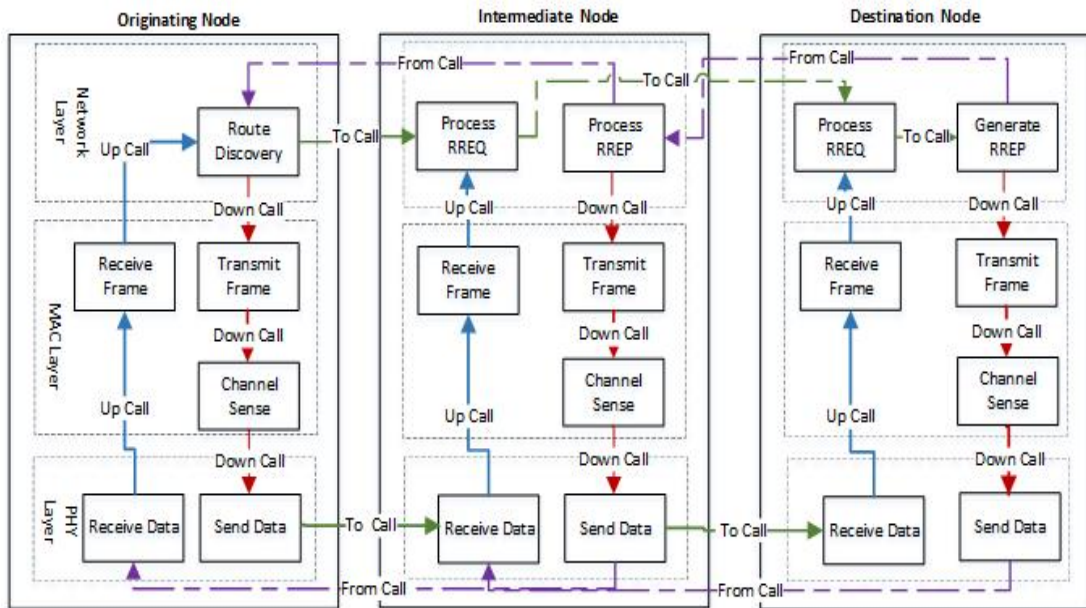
Originating Node

Intermediate Node

Destination Node

Network Layer

Up Call

Route Discovery

To Call

From Call

Process RREQ

To Call

Process RREP

From Call

Process RREQ

To Call

Generate RREP

Down Call

Up Call

Down Call

Up Call

Down Call

MAC Layer

Receive Frame

Transmit Frame

Receive Frame

Transmit Frame

Receive Frame

Transmit Frame

Down Call

Down Call

Down Call

Up Call

Channel Sense

Up Call

Channel Sense

Up Call

Channel Sense

Down Call

Down Call

Down Call

PHY Layer

Receive Data

Send Data

To Call

Receive Data

Send Data

To Call

Receive Data

Send Data

From Call

From Call